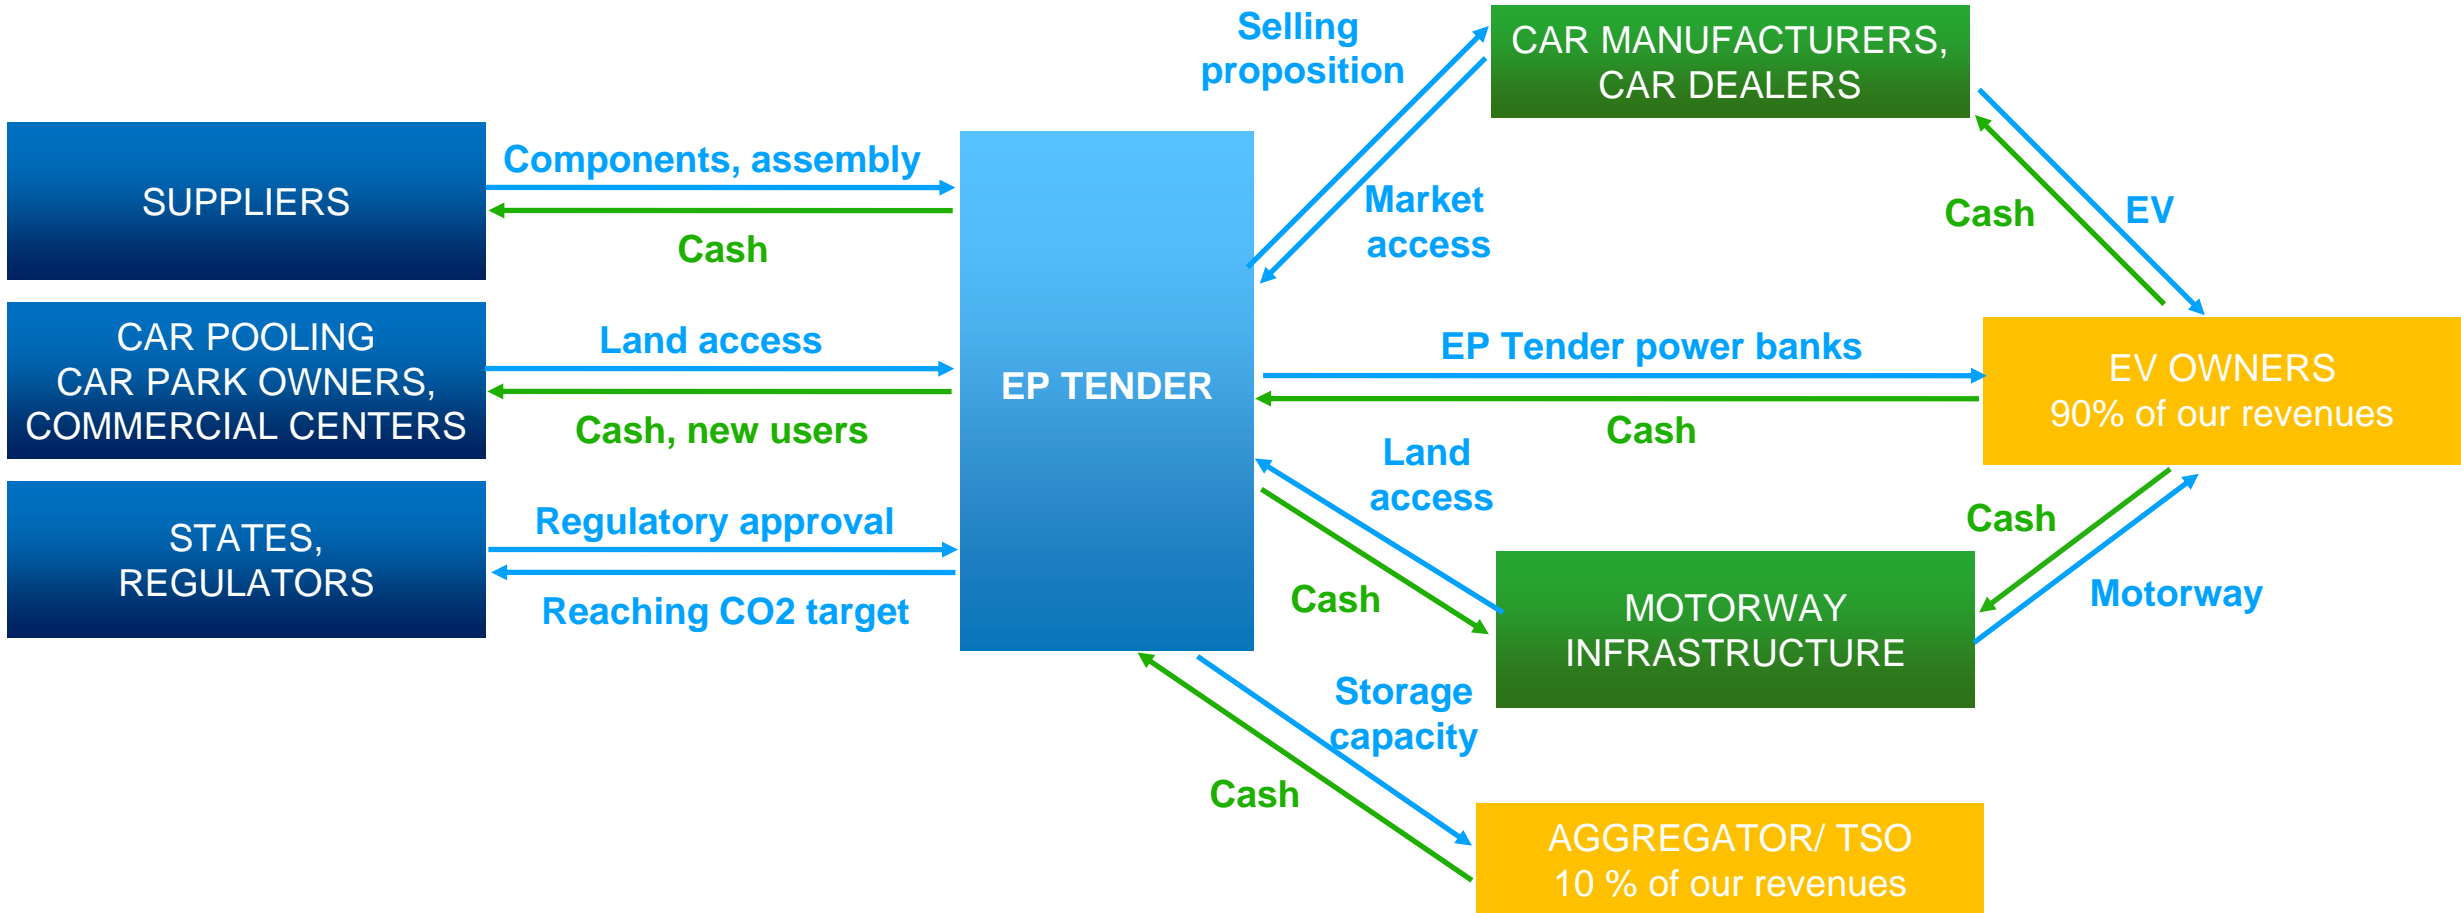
SUPPLIERS

Components, assembly

Cash

CAR POOLING
CAR PARK OWNERS,
COMMERCIAL CENTERS

Land access

Cash, new users

STATES,
REGULATORS

Regulatory approval

Reaching CO2 target

EP TENDER

Selling proposition

CAR MANUFACTURERS,
CAR DEALERS

Market access

Cash

EV

EP Tender power banks

Cash

EV OWNERS
90% of our revenues

Land access

Cash

Cash

Motorway

MOTORWAY
INFRASTRUCTURE

Storage capacity

Cash

AGGREGATOR/ TSO
10 % of our revenues